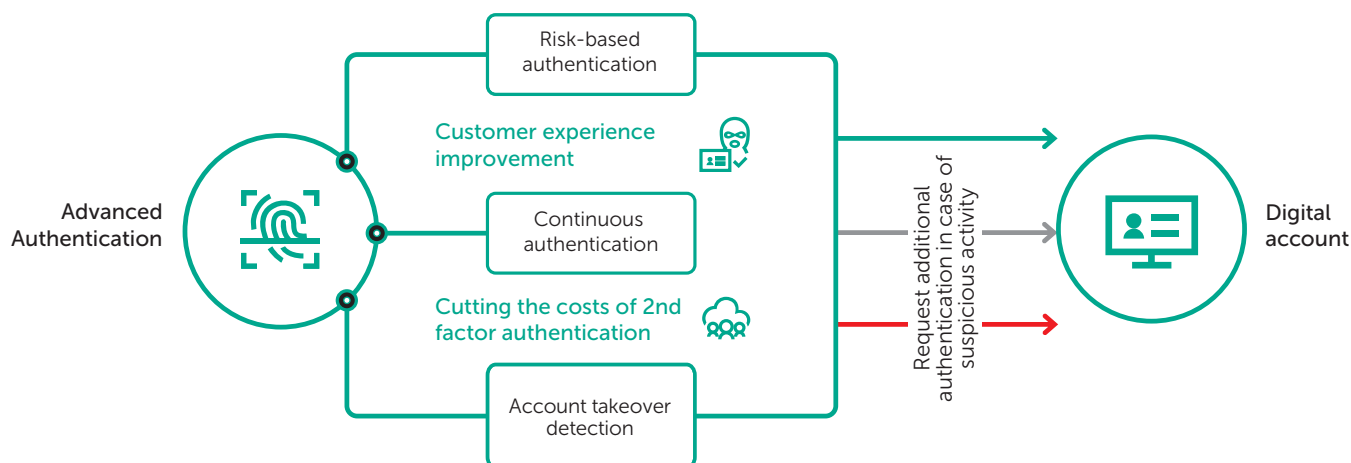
Advanced Authentication

Risk-based authentication

Customer experience improvement

Continuous authentication

Cutting the costs of 2nd factor authentication

Account takeover detection

Request additional authentication in case of suspicious activity

Digital account